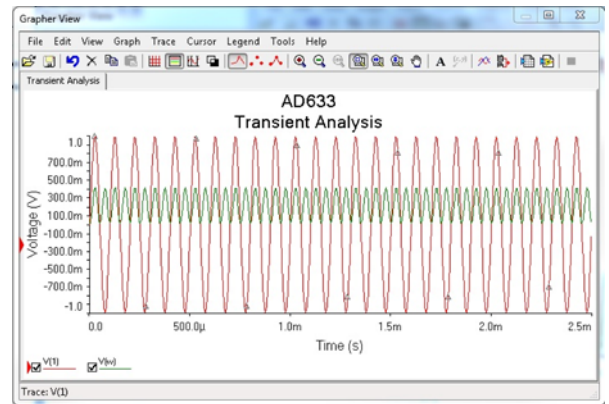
Grapher View

File Edit View Graph Trace Cursor Legend Tools Help

Transient Analysis

AD633
Transient Analysis

Voltage (V)

1.0
900.0m
700.0m
500.0m
300.0m
100.0m
-100.0m
-300.0m
-500.0m
-700.0m
-900.0m
-1.0

0.0
500.0µ
1.0m
1.5m
2.0m
2.5m

Time (s)

V(1)
V(w)

Trace: V(1)